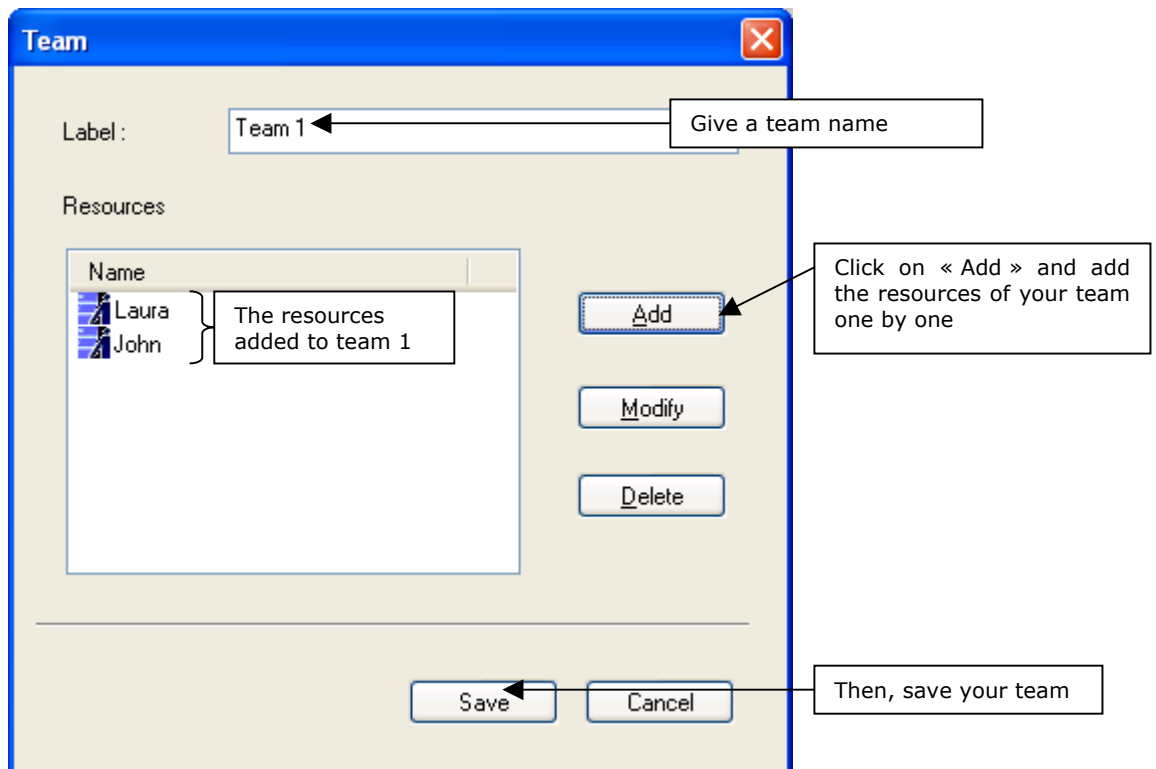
Team

Label : Team 1

Give a team name

Resources

Name

Laura

John

The resources added to team 1

Click on « Add » and add the resources of your team one by one

Add

Modify

Delete

Save

Cancel

Then, save your team